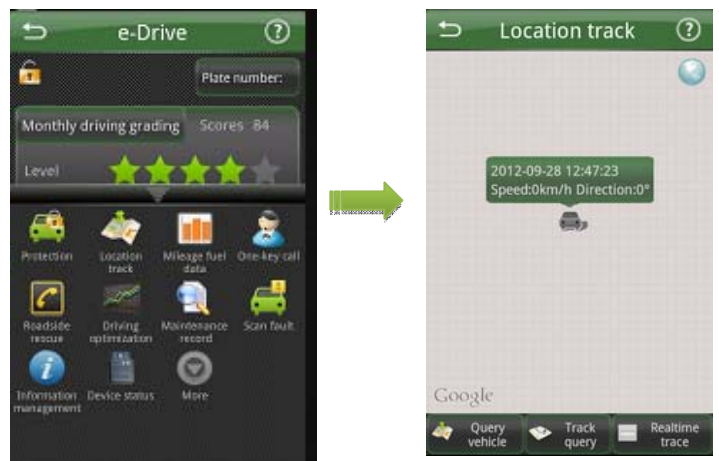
e-Drive

Plate number:

Monthly driving grading Scores 84

Level

Protection

Location track

Mileage fuel data

One-key call

Roadside rescue

Driving optimization

Maintenance record

Scan fault

Information management

Device status

More

Location track

2012-09-28 12:47:23
Speed:0km/h Direction:0°

Google

Query vehicle

Track query

Realtime trace